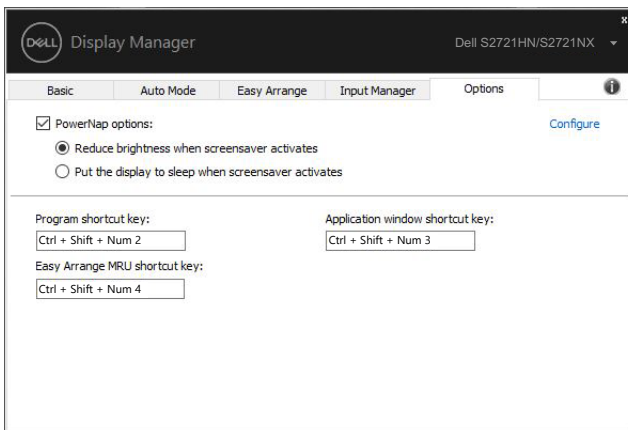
DELL Display Manager

Dell S2721HN/S2721NX

x

Basic

Auto Mode

Easy Arrange

Input Manager

Options

PowerNap options:

Configure

Reduce brightness when screensaver activates

Put the display to sleep when screensaver activates

Program shortcut key:

Ctrl + Shift + Num 2

Application window shortcut key:

Ctrl + Shift + Num 3

Easy Arrange MRU shortcut key:

Ctrl + Shift + Num 4